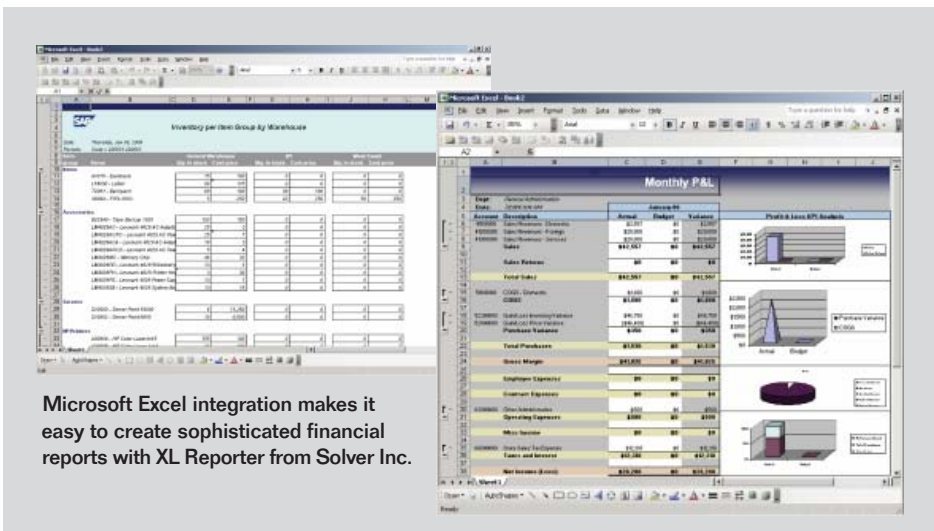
Microsoft Excel - Book1

Inventory per Item Group by Warehouse

Accessories

Microsoft Excel - Book2

File Edit View Insert Format Tools Data Window Help

Type a question for help

Arial

A2

Monthly P&L

Dept: General Administration

Date:

Account Description Actual Budget Variance

Sales

Sales Returns

Total Sales

COGS

Purchase Variance

Total Purchases

Gross Margin

Employee Expenses

Overhead Expenses

Operating Expenses

Misc Income

Taxes and Interest

Net Income (Loss)

Profit & Loss KPI Analysis

Actual Budget

Purchase Variance

COGS

Sheet1

Draw AutoShapes

Ready

Microsoft Excel integration makes it easy to create sophisticated financial reports with XL Reporter from Solver Inc.